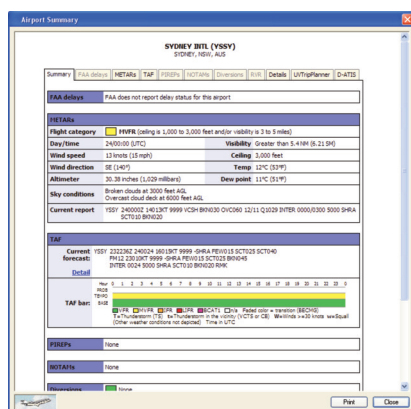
Airport Summary

SYDNEY INTL (YSSY)
SYDNEY, NSW, AUS

Summary | FAA delays | METARs | TAF | PIREPs | NOTAMs | Diversions | RVR | Details | UVTripPlanner | D-ATIS

| FAA delays | FAA does not report delay status for this airport |
|---|---|

METARs

| Flight category | MVFR (ceiling is 1,000 to 3,000 feet and/or visibility is 3 to 5 miles) | | |
|---|---|---|---|
| Day/time | 24/00:00 (UTC) | Visibility | Greater than 5.4NM (6.21 SM) |
| Wind speed | 13 knots (15 mph) | Ceiling | 3,000 feet |
| Wind direction | SE (140°) | Temp | 12°C (53°F) |
| Altimeter | 30.38 inches (1,029 millibars) | Dew point | 11°C (51°F) |
| Sky conditions | Broken clouds at 3000 feet AGL<br>Overcast cloud deck at 6000 feet AGL | | |
| Current report | YSSY 240000Z 14013KT 9999 VCSH BKN030 OVC060 12/11 Q1029 INTER 0000/0300 5000 SHRA SCT010 BKN020 | | |

TAF

Current forecast: YSSY 232236Z 2400024 16015KT 9999 -SHRA FEW015 SCT025 SCT040 FM12 23010KT 9999 -SHRA FEW015 SCT025 BKN045 INTER 0024 5000 SHRA SCT010 BKN020 RMK

Detail

TAF bar: Hour 0 1 2 3 4 5 6 7 8 9 10 11 12 13 14 15 16 17 18 19 20 21 22 23 0
PROB
TEMPO
BASE

VFR MVFR IFR LIFR CAT1 n/a Faded color = transition (BECMG)
T=Thunderstorm (TS) t=Thunderstorm in the vicinity (VCTS or CB) W=Winds >=30 knots s=Squall
(Other weather conditions not depicted) Time in UTC

| PIREPs | None |
|---|---|

| NOTAMs | None |
|---|---|

| Diversions | None |
|---|---|

Print | Close